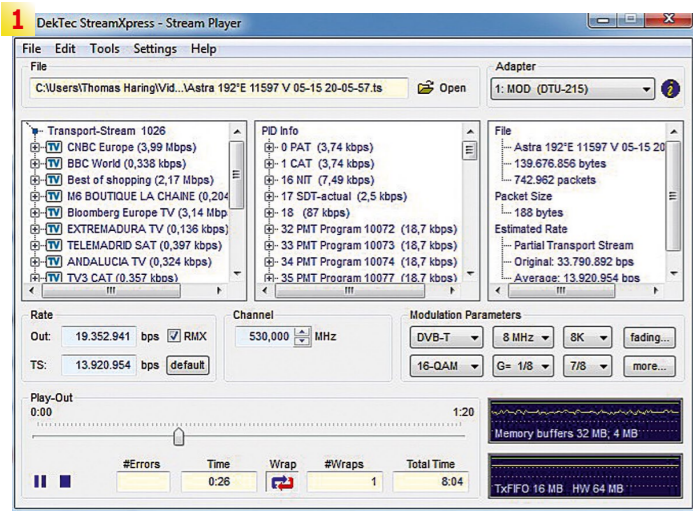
1

DekTec StreamXpress - Stream Player

File Edit Tools Settings Help

File

C:\Users\Thomas Haring\Vid...\Astra 192°E 11597 V 05-15 20-05-57.ts

Open

Adapter

1: MOD (DTU-215)

Transport-Stream 1026
TV CNBC Europe (3,99 Mbps)
TV BBC World (0,338 kbps)
TV Best of shopping (2,17 Mbps)
TV M6 BOUTIQUE LA CHAINE (0,204
TV Bloomberg Europe TV (3,14 Mbp
TV EXTREMADURA TV (0,136 kbps)
TV TELEMADRID SAT (0,397 kbps)
TV ANDALUCIA TV (0,324 kbps)
TV TV3 CAT (0,357 kbps)

PID Info
0 PAT (3,74 kbps)
1 CAT (3,74 kbps)
16 NIT (7,49 kbps)
17 SDT-actual (2,5 kbps)
18 (87 kbps)
32 PMT Program 10072 (18,7 kbps)
33 PMT Program 10073 (18,7 kbps)
34 PMT Program 10074 (18,7 kbps)
35 PMT Program 10077 (18,7 kbps)

File
Astra 192°E 11597 V 05-15 20
139.676.856 bytes
742.962 packets
Packet Size
188 bytes
Estimated Rate
Partial Transport Stream
Original: 33.790.887 bps
Average: 13.920.954 bps

Rate
Out: 19.352.941 bps RMX
TS: 13.920.954 bps default

Channel
530,000 MHz

Modulation Parameters
DVB-T 8 MHz 8K fading...
16-QAM G= 1/8 7/8 more...

Play-Out
0:00 1:20

Memory buffers 32 MB; 4 MB

#Errors Time Wrap #Wraps Total Time
0:26 1 8:04

TxFIFO 16 MB HW 64 MB